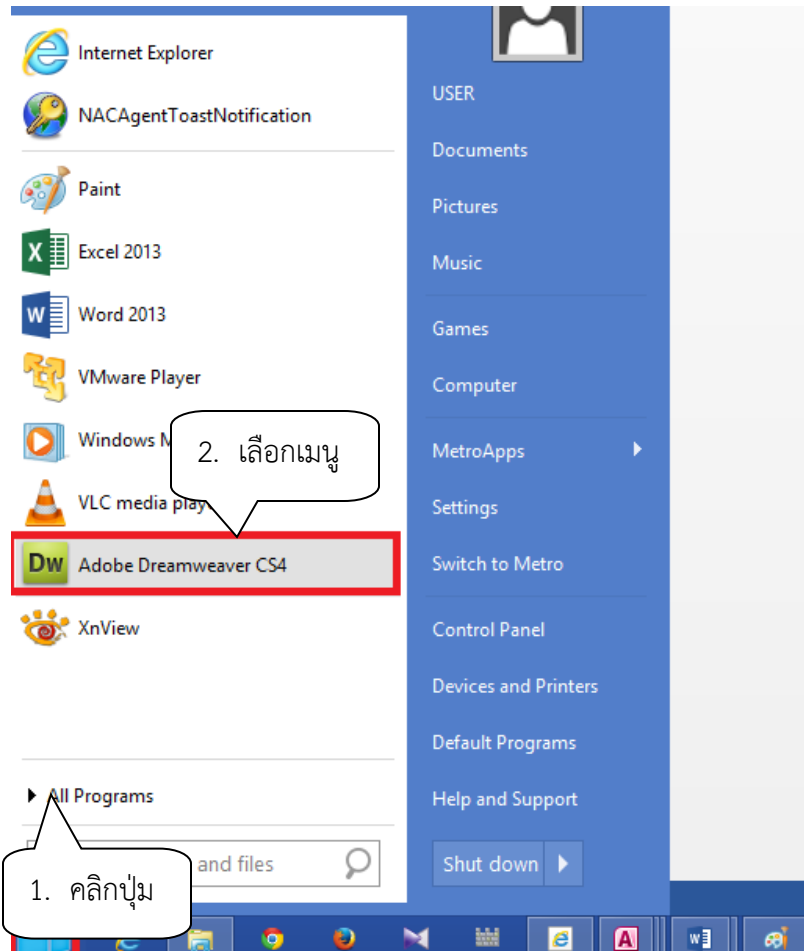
Internet Explorer

NACAgentToastNotification

Paint

Excel 2013

Word 2013

VMware Player

Windows M

VLC media play

Adobe Dreamweaver CS4

XnView

2. เลือกเมนู

All Programs

and files

1. คลิกปุ่ม

USER

Documents

Pictures

Music

Games

Computer

MetroApps

Settings

Switch to Metro

Control Panel

Devices and Printers

Default Programs

Help and Support

Shut down